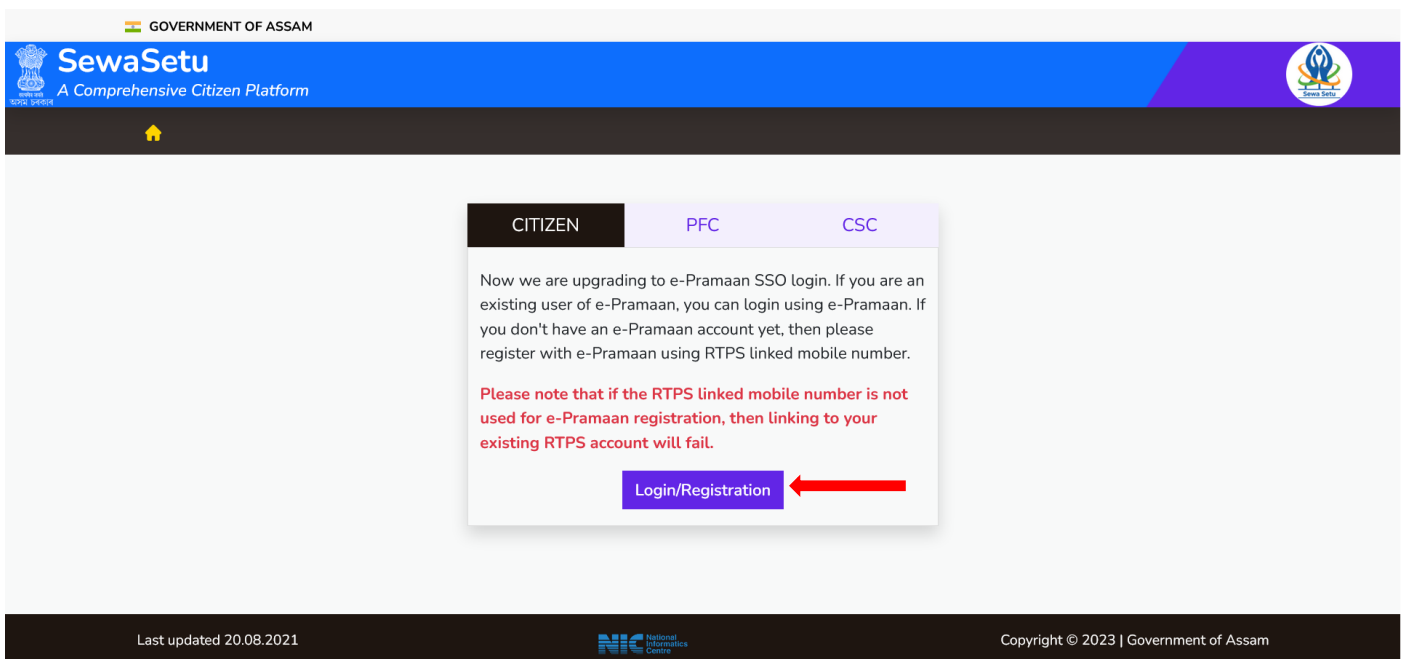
GOVERNMENT OF ASSAM

SewaSetu
A Comprehensive Citizen Platform

সত্যমেৱ জয়তে
অসম চৰকাৰ

Sewa Setu

CITIZEN | PFC | CSC

Now we are upgrading to e-Pramaan SSO login. If you are an existing user of e-Pramaan, you can login using e-Pramaan. If you don't have an e-Pramaan account yet, then please register with e-Pramaan using RTPS linked mobile number.

Please note that if the RTPS linked mobile number is not used for e-Pramaan registration, then linking to your existing RTPS account will fail.

Login/Registration

Last updated 20.08.2021

NIC National Informatics Centre

Copyright © 2023 | Government of Assam